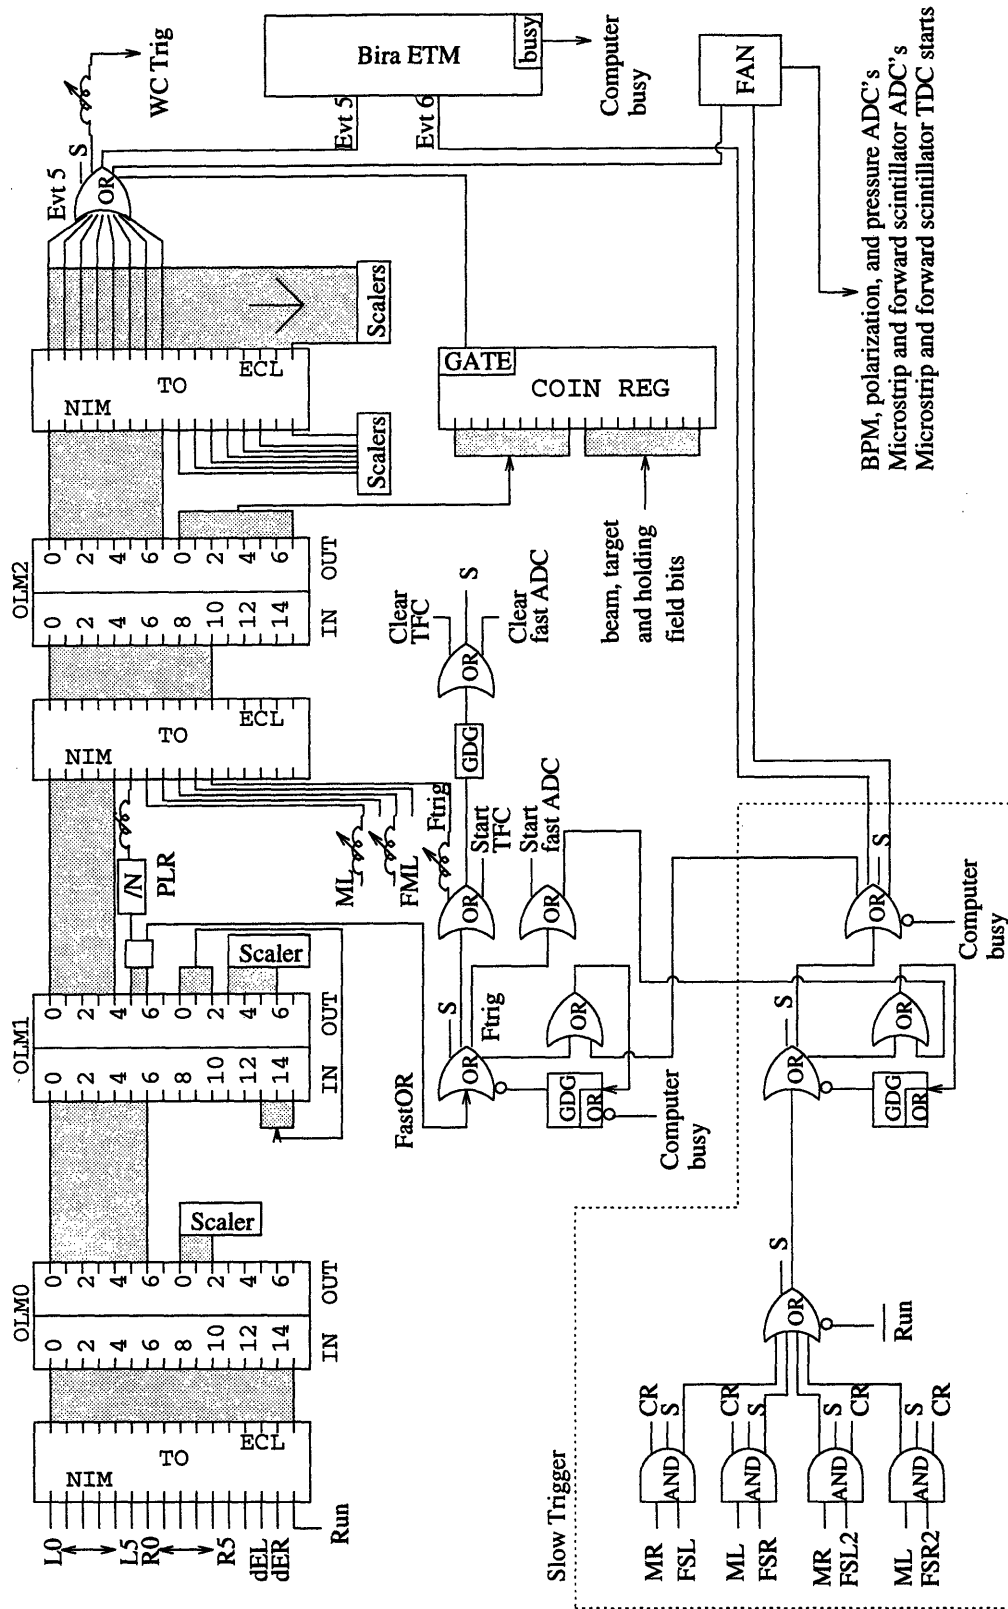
Bira ETM
busy
Computer busy
Evt 5
Evt 6
FAN
WC Trig
S
OR
Evt 5
BPM, polarization, and pressure ADC's
Microstrip and forward scintillator ADC's
Microstrip and forward scintillator TDC starts
Scalers
Scalers
TO
ECL
NIM
GATE
COIN REG
beam, target and holding field bits
OLM2
0 2 4 6 0 2 4 6
OUT
0 2 4 6 8 10 12 14
IN
Clear TFC
S
Clear fast ADC
OR
GDG
TO
ECL
NIM
Ftrig
FML
ML
PLR
/N
Start TFC
Start fast ADC
OR
OR
S
OR
Computer busy
Scaler
OLM1
0 2 4 6 0 2 4 6
OUT
0 2 4 6 8 10 12 14
IN
S
Ftrig
OR
OR
GDG
OR
FastOR
Computer busy
S
OR
OR
GDG
OR
Scaler
OLM0
0 2 4 6 0 2 4 6
OUT
0 2 4 6 8 10 12 14
IN
S
OR
Run
TO
ECL
NIM
L0
L5
R0
R5
dEL
dER
Run
Slow Trigger
CR
S
AND
MR
FSL
CR
S
AND
ML
FSR
S
CR
AND
MR
FSL2
S
CR
AND
ML
FSR2